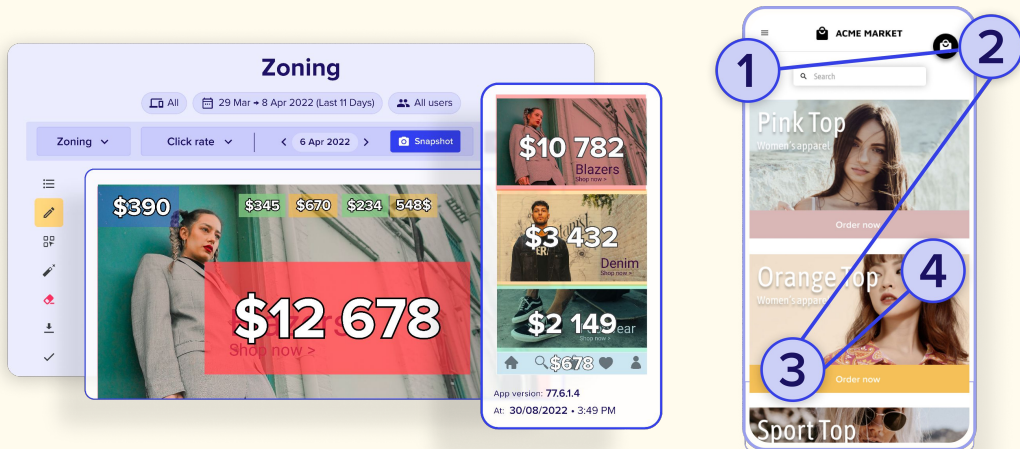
Zoning

All | 29 Mar → 8 Apr 2022 (Last 11 Days) | All users

Zoning | Click rate | < 6 Apr 2022 > | Snapshot

$390 | $345 | $670 | $234 | 548$

$12 678

Shop now >

$10 782
Blazers
Shop now >

$3 432
Denim
Shop now >

$2 149
ear
Shop now >

$678

App version: 77.6.1.4
At: 30/08/2022 • 3:49 PM

ACME MARKET

1

2

Search

Pink Top
Women's apparel

Order now

Orange Top
Women's apparel

4

3

Order now

Sport Top